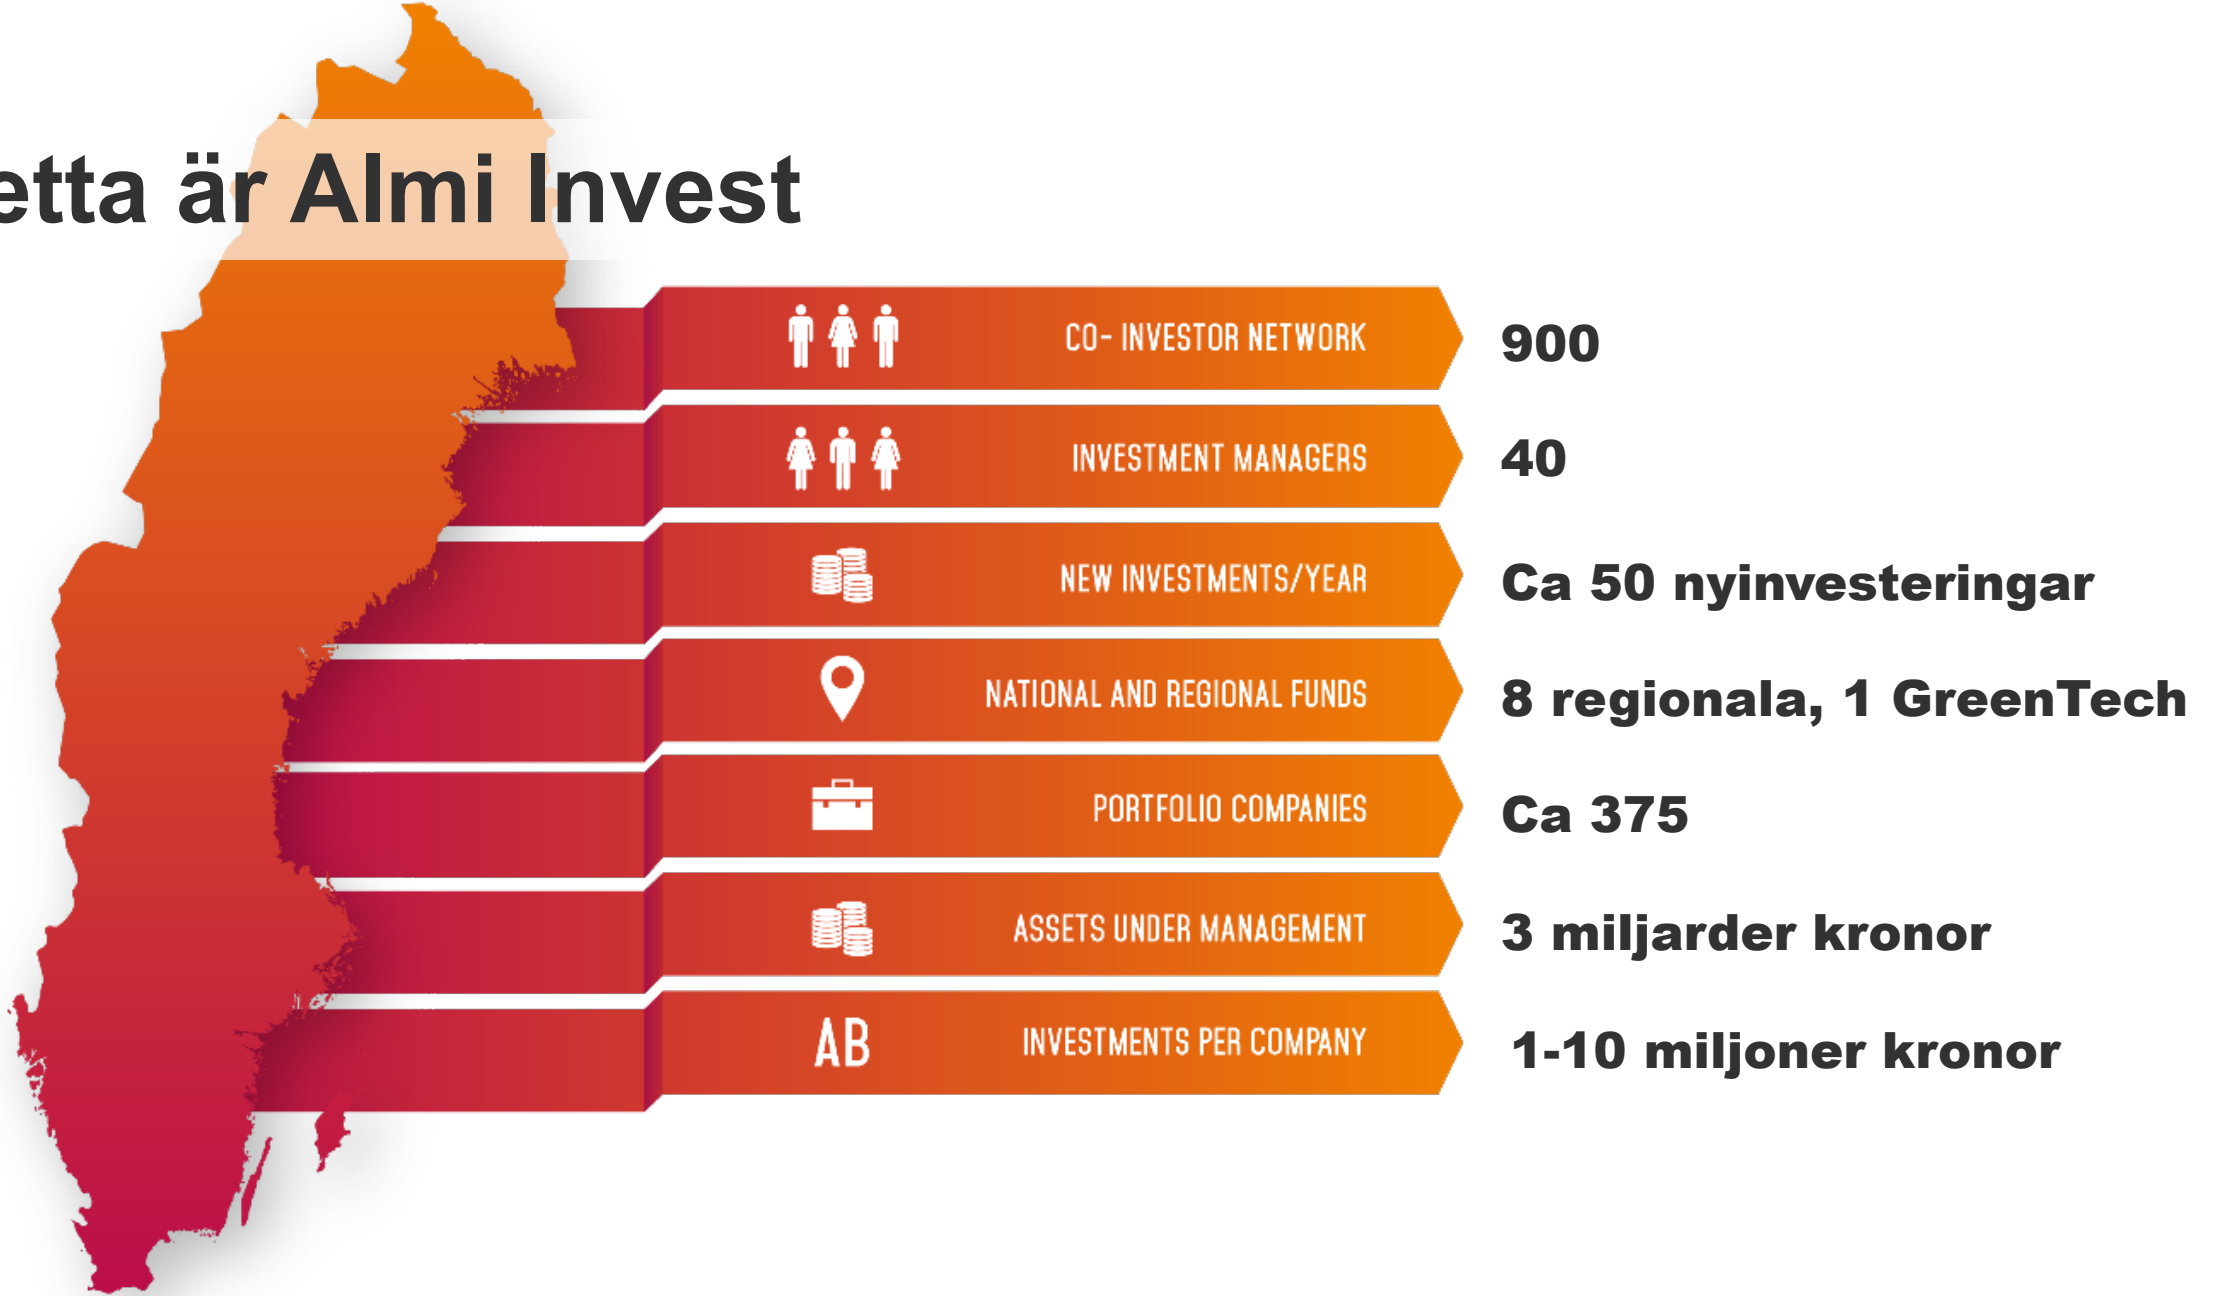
etta är Almi Invest

CO- INVESTOR NETWORK 900

INVESTMENT MANAGERS 40

NEW INVESTMENTS/YEAR Ca 50 nyinvesteringar

NATIONAL AND REGIONAL FUNDS 8 regionala, 1 GreenTech

PORTFOLIO COMPANIES Ca 375

ASSETS UNDER MANAGEMENT 3 miljarder kronor

AB INVESTMENTS PER COMPANY 1-10 miljoner kronor